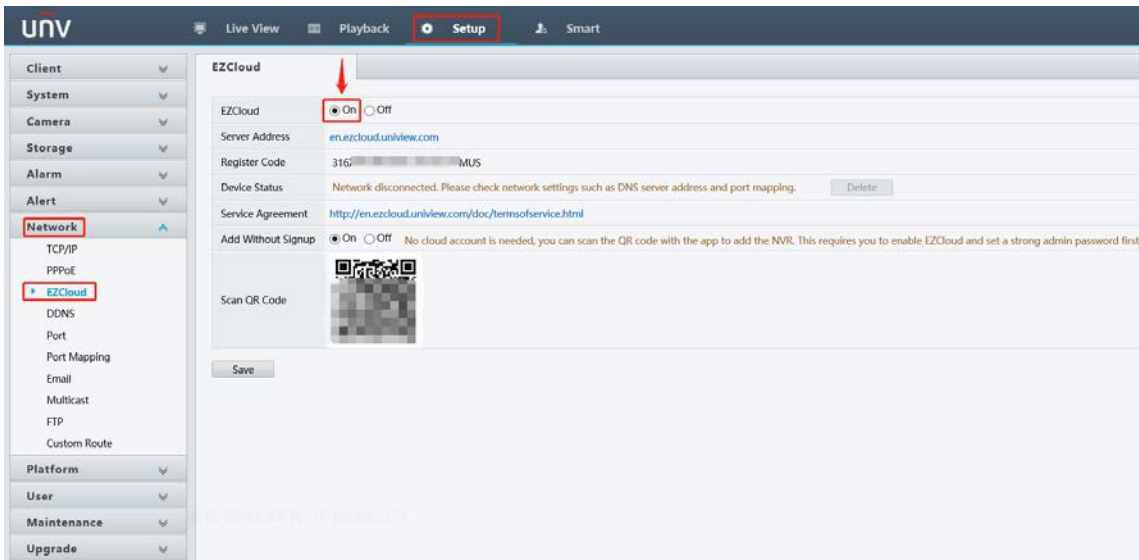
UNV

Live View Playback Setup Smart

Client
System
Camera
Storage
Alarm
Alert
Network
TCP/IP
PPPoE
EZCloud
DDNS
Port
Port Mapping
Email
Multicast
FTP
Custom Route
Platform
User
Maintenance
Upgrade

EZCloud

| EZCloud | On Off |
|---|---|
| Server Address | en.ezcloud.uniview.com |
| Register Code | 316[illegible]MUS |
| Device Status | Network disconnected. Please check network settings such as DNS server address and port mapping. Delete |
| Service Agreement | http://en.ezcloud.uniview.com/doc/termsofservice.html |
| Add Without Signup | On Off No cloud account is needed, you can scan the QR code with the app to add the NVR. This requires you to enable EZCloud and set a strong admin password first |
| Scan QR Code | |

Save